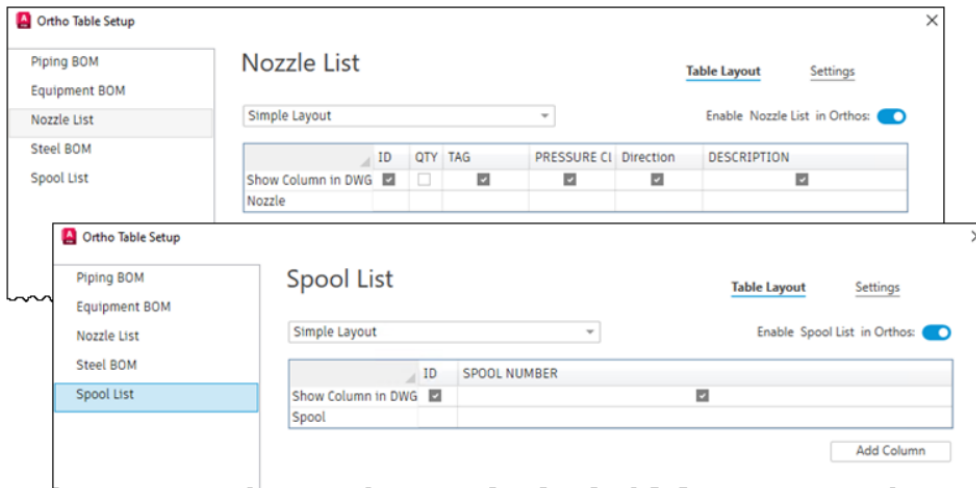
Ortho Table Setup

Piping BOM
Equipment BOM
Nozzle List
Steel BOM
Spool List

Nozzle List

Table Layout
Settings

Simple Layout

Enable Nozzle List in Orthos:

| | ID | QTY | TAG | PRESSURE CI | Direction | DESCRIPTION |
|---|---|---|---|---|---|---|
| Show Column in DWG | ☑ | ☐ | ☑ | ☑ | ☑ | ☑ |
| Nozzle | | | | | | |

Ortho Table Setup

Piping BOM
Equipment BOM
Nozzle List
Steel BOM
Spool List

Spool List

Table Layout
Settings

Simple Layout

Enable Spool List in Orthos:

| | ID | SPOOL NUMBER |
|---|---|---|
| Show Column in DWG | ☑ | ☑ |
| Spool | | |

Add Column